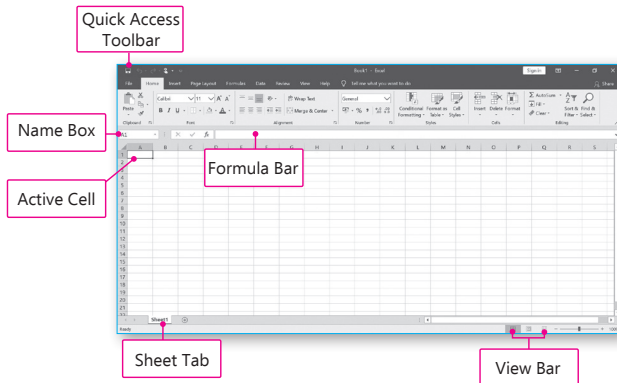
Quick Access Toolbar

Book1 - Excel

Sign in

File Home Insert Page Layout Formulas Data Review View Help Tell me what you want to do

Share

Paste

Clipboard

Calibri 11

B I U

Font

Wrap Text

Merge & Center

Alignment

General

Number

Conditional Formatting

Format as Table

Cell Styles

Styles

Insert Delete Format

Cells

AutoSum

Fill

Clear

Sort & Filter

Find & Select

Editing

Name Box

A1

$f_x$

Formula Bar

Active Cell

A B C D E F G H I J K L M N O P Q R S

1
2
3
4
5
6
7
8
9
10
11
12
13
14
15
16
17
18
19
20
21
22

Sheet1

Ready

Sheet Tab

View Bar